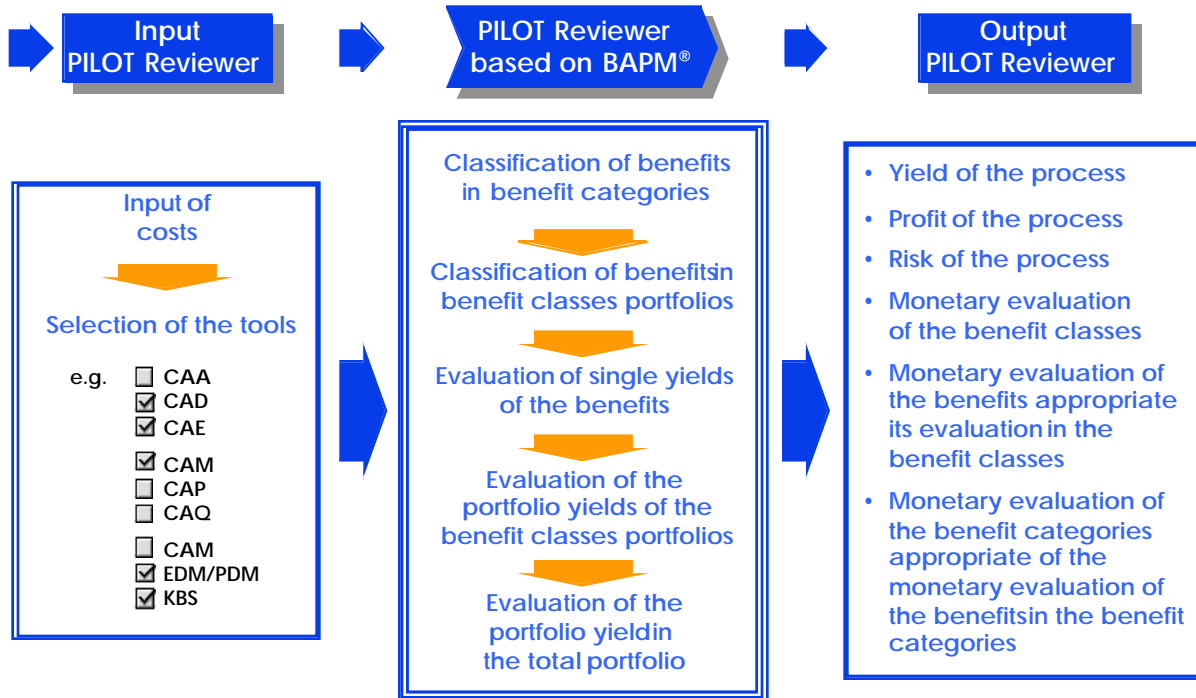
Input PILOT Reviewer

PILOT Reviewer based on BAPM®

Output PILOT Reviewer

Input of costs

Selection of the tools

e.g.
☐ CAA
☑ CAD
☑ CAE
☑ CAM
☐ CAP
☐ CAQ
☐ CAM
☑ EDM/PDM
☑ KBS

Classification of benefits in benefit categories

Classification of benefitsin benefit classes portfolios

Evaluation of single yields of the benefits

Evaluation of the portfolio yields of the benefit classes portfolios

Evaluation of the portfolio yieldin the total portfolio

• Yield of the process
• Profit of the process
• Risk of the process
• Monetary evaluation of the benefit classes
• Monetary evaluation of the benefits appropriate its evaluation in the benefit classes
• Monetary evaluation of the benefit categories appropriate of the monetary evaluation of the benefitsin the benefit categories